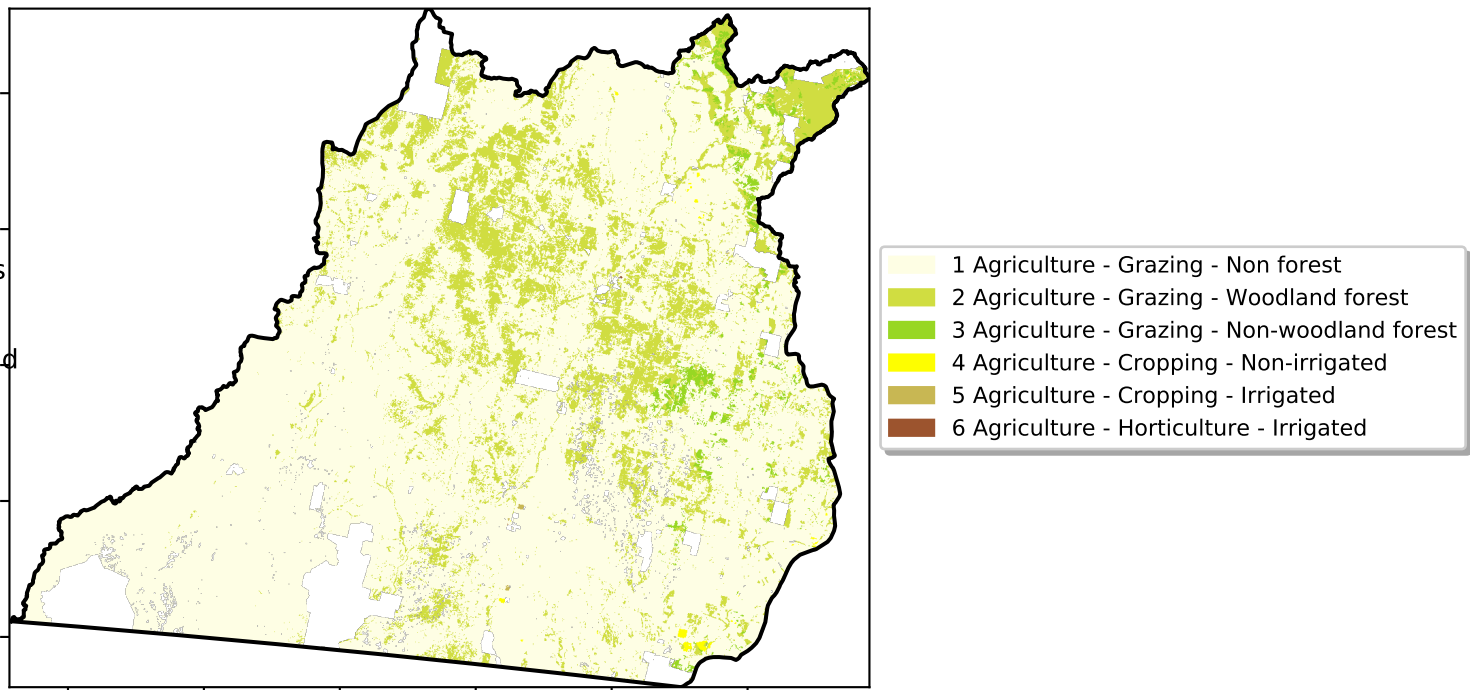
s

d

1 Agriculture - Grazing - Non forest
2 Agriculture - Grazing - Woodland forest
3 Agriculture - Grazing - Non-woodland forest
4 Agriculture - Cropping - Non-irrigated
5 Agriculture - Cropping - Irrigated
6 Agriculture - Horticulture - Irrigated